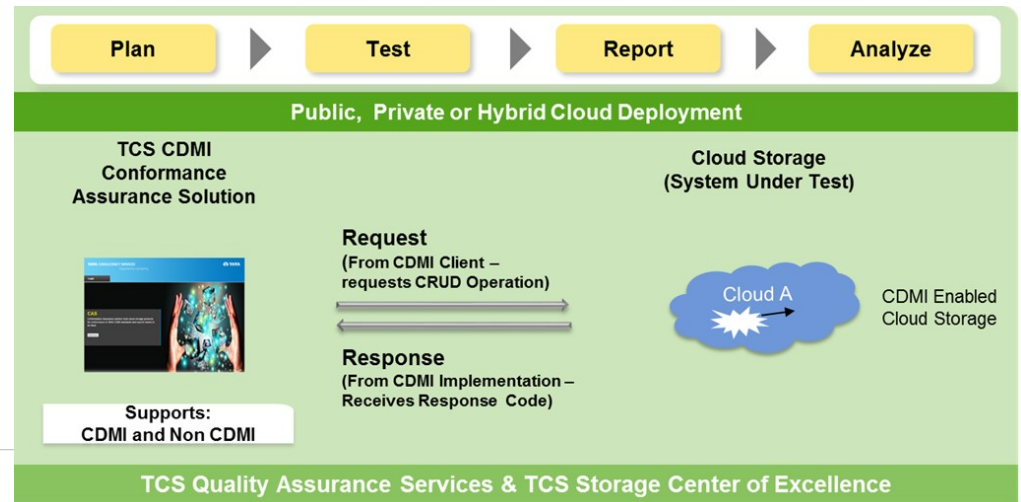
Plan
Test
Report
Analyze

Public, Private or Hybrid Cloud Deployment

TCS CDMI Conformance Assurance Solution

Cloud Storage (System Under Test)

Request
(From CDMI Client – requests CRUD Operation)

Response
(From CDMI Implementation – Receives Response Code)

Cloud A

CDMI Enabled Cloud Storage

Supports:
CDMI and Non CDMI

TCS Quality Assurance Services & TCS Storage Center of Excellence